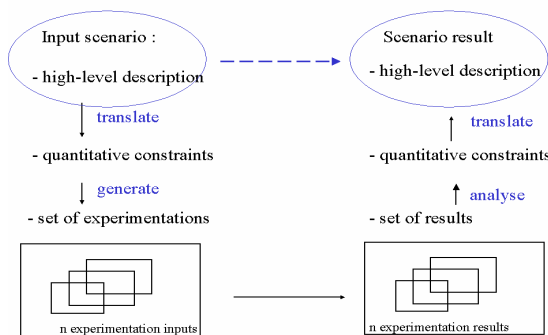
Input scenario :

- high-level description

translate

- quantitative constraints

generate

- set of experimentations

n experimentation inputs

Scenario result

- high-level description

translate

- quantitative constraints

analyse

- set of results

n experimentation results